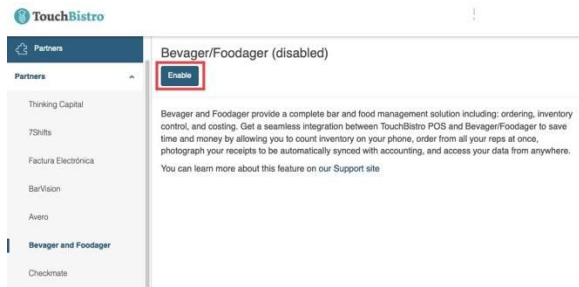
TouchBistro

Partners

Partners

Thinking Capital

7Shifts

Factura Electrónica

BarVision

Avero

Bevager and Foodager

Checkmate

Bevager/Foodager (disabled)

Enable

Bevager and Foodager provide a complete bar and food management solution including: ordering, inventory control, and costing. Get a seamless integration between TouchBistro POS and Bevager/Foodager to save time and money by allowing you to count inventory on your phone, order from all your reps at once, photograph your receipts to be automatically synced with accounting, and access your data from anywhere.

You can learn more about this feature on our Support site